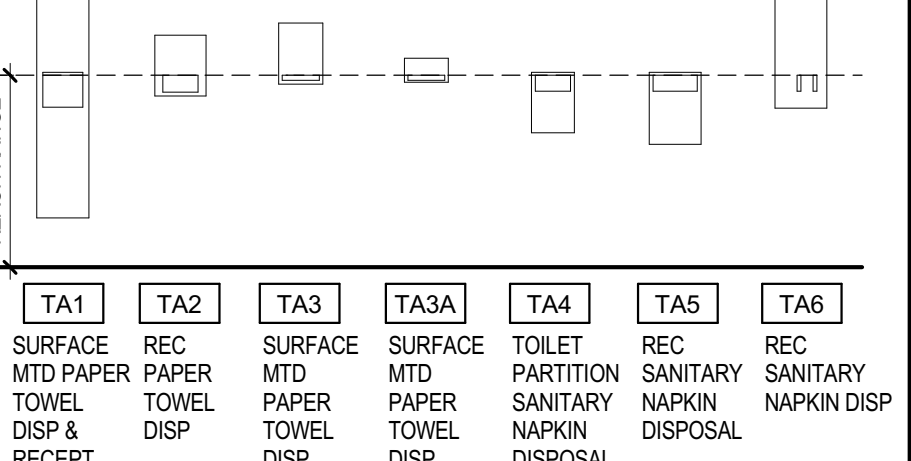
| TA1 | TA2 | TA3 | TA3A | TA4 | TA5 | TA6 |
|---|---|---|---|---|---|---|
| SURFACE MTD PAPER TOWEL DISP & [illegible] | REC PAPER TOWEL DISP | SURFACE MTD PAPER TOWEL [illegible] | SURFACE MTD PAPER TOWEL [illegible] | TOILET PARTITION SANITARY NAPKIN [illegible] | REC SANITARY NAPKIN DISPOSAL | REC SANITARY NAPKIN DISP |